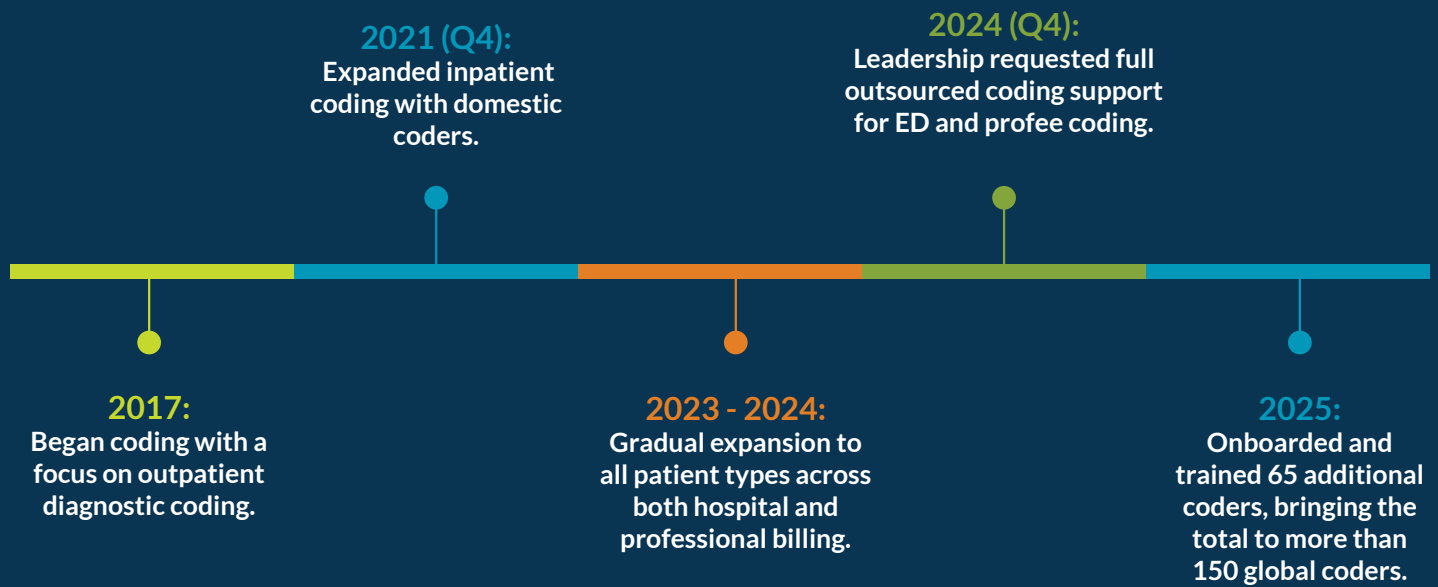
2017:
Began coding with a focus on outpatient diagnostic coding.

2021 (Q4):
Expanded inpatient coding with domestic coders.

2023 - 2024:
Gradual expansion to all patient types across both hospital and professional billing.

2024 (Q4):
Leadership requested full outsourced coding support for ED and profee coding.

2025:
Onboarded and trained 65 additional coders, bringing the total to more than 150 global coders.